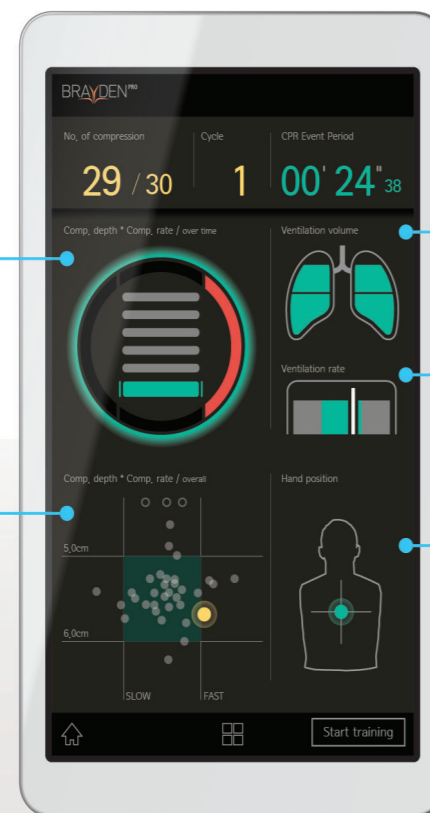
BRAYDEN PRO

No. of compression

29 / 30

Cycle

1

CPR Event Period

00' 24" 38

Comp. depth * Comp. rate / over time

Ventilation volume

Ventilation rate

Comp. depth * Comp. rate / overall

5,0cm

6,0cm

SLOW

FAST

Hand position

Start training